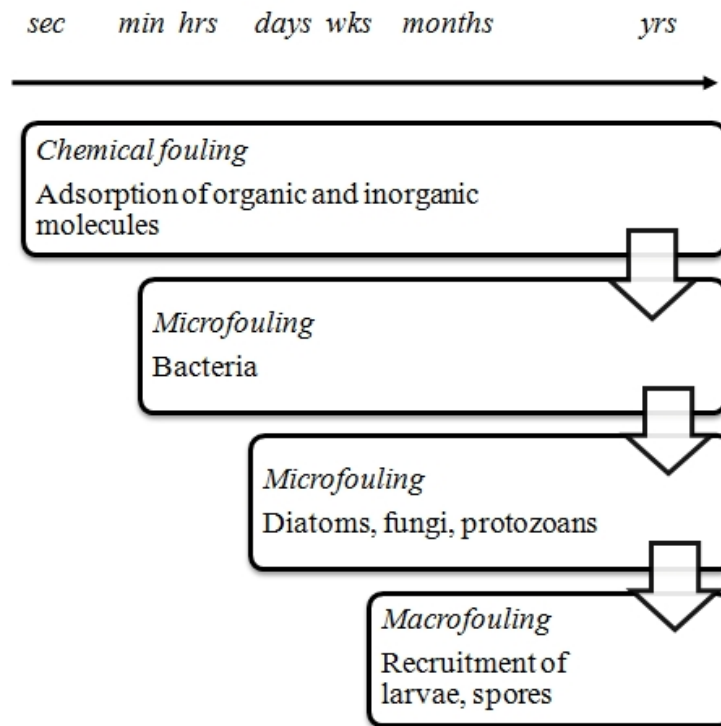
sec min hrs days wks months yrs

Chemical fouling
Adsorption of organic and inorganic molecules

Microfouling
Bacteria

Microfouling
Diatoms, fungi, protozoans

Macrofouling
Recruitment of larvae, spores